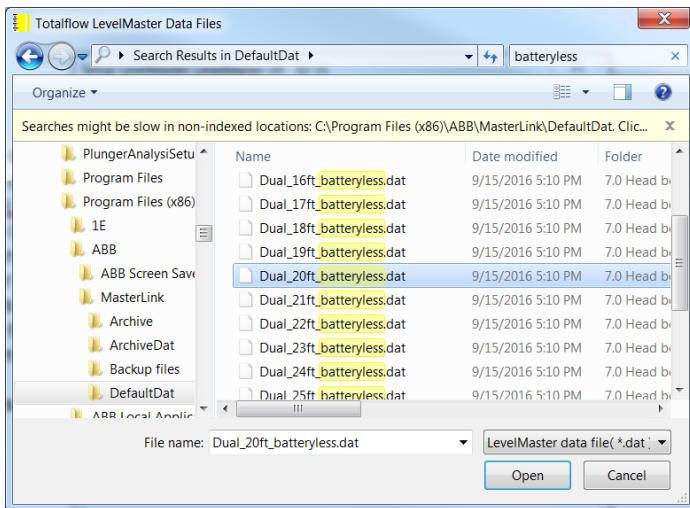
Totalflow LevelMaster Data Files

Search Results in DefaultDat ▸

batteryless

Organize ▾

Searches might be slow in non-indexed locations: C:\Program Files (x86)\ABB\MasterLink\DefaultDat. Clic...

PlungerAnalysiSetu
Program Files
Program Files (x86)
1E
ABB
ABB Screen Save
MasterLink
Archive
ArchiveDat
Backup files
DefaultDat
ABB Local Applic

| Name | Date modified | Folder |
|---|---|---|
| Dual_16ft_batteryless.dat | 9/15/2016 5:10 PM | 7.0 Head b |
| Dual_17ft_batteryless.dat | 9/15/2016 5:10 PM | 7.0 Head b |
| Dual_18ft_batteryless.dat | 9/15/2016 5:10 PM | 7.0 Head b |
| Dual_19ft_batteryless.dat | 9/15/2016 5:10 PM | 7.0 Head b |
| Dual_20ft_batteryless.dat | 9/15/2016 5:10 PM | 7.0 Head b |
| Dual_21ft_batteryless.dat | 9/15/2016 5:10 PM | 7.0 Head b |
| Dual_22ft_batteryless.dat | 9/15/2016 5:10 PM | 7.0 Head b |
| Dual_23ft_batteryless.dat | 9/15/2016 5:10 PM | 7.0 Head b |
| Dual_24ft_batteryless.dat | 9/15/2016 5:10 PM | 7.0 Head b |
| Dual_25ft_batteryless.dat | 9/15/2016 5:10 PM | 7.0 Head b |

File name: Dual_20ft_batteryless.dat

LevelMaster data file( *.dat )

Open

Cancel